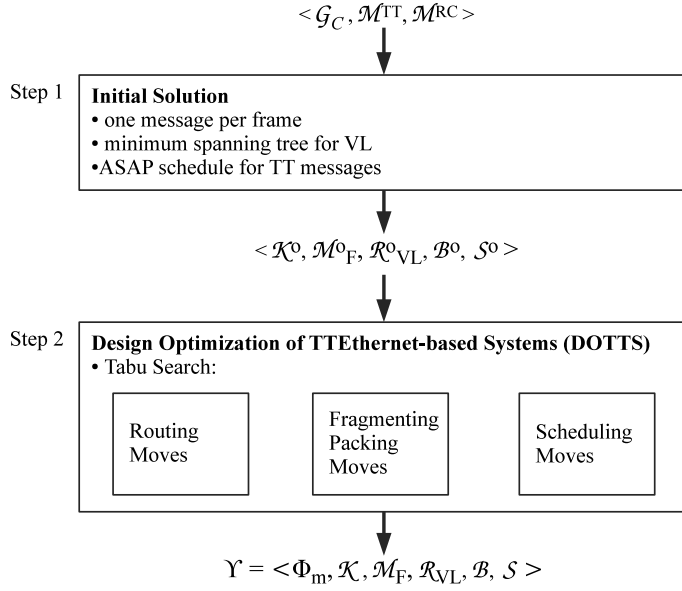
$< \mathcal{G}_C, \mathcal{M}^{TT}, \mathcal{M}^{RC} >$

Step 1

**Initial Solution**
• one message per frame
• minimum spanning tree for VL
•ASAP schedule for TT messages

$< \mathcal{K}^o, \mathcal{M}^o_F, \mathcal{R}^o_{VL}, \mathcal{B}^o, \mathcal{S}^o >$

Step 2

**Design Optimization of TTEthernet-based Systems (DOTTS)**
• Tabu Search:

Routing Moves

Fragmenting Packing Moves

Scheduling Moves

$\Upsilon = < \Phi_m, \mathcal{K}, \mathcal{M}_F, \mathcal{R}_{VL}, \mathcal{B}, \mathcal{S} >$